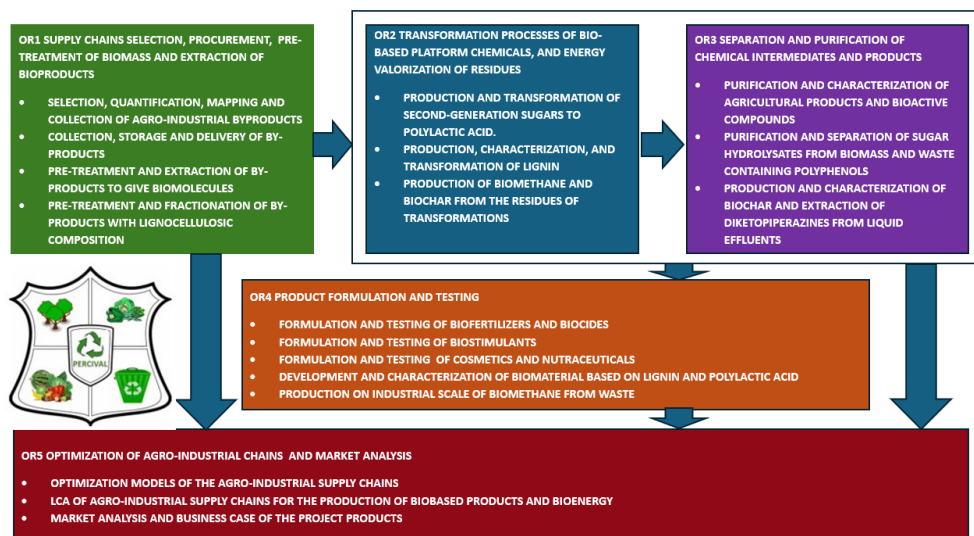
OR1 SUPPLY CHAINS SELECTION, PROCUREMENT, PRE-TREATMENT OF BIOMASS AND EXTRACTION OF BIOPRODUCTS

- SELECTION, QUANTIFICATION, MAPPING AND COLLECTION OF AGRO-INDUSTRIAL BYPRODUCTS
- COLLECTION, STORAGE AND DELIVERY OF BY-PRODUCTS
- PRE-TREATMENT AND EXTRACTION OF BY-PRODUCTS TO GIVE BIOMOLECULES
- PRE-TREATMENT AND FRACTIONATION OF BY-PRODUCTS WITH LIGNOCELLULOSIC COMPOSITION

OR2 TRANSFORMATION PROCESSES OF BIO-BASED PLATFORM CHEMICALS, AND ENERGY VALORIZATION OF RESIDUES

- PRODUCTION AND TRANSFORMATION OF SECOND-GENERATION SUGARS TO POLYLACTIC ACID.
- PRODUCTION, CHARACTERIZATION, AND TRANSFORMATION OF LIGNIN
- PRODUCTION OF BIOMETHANE AND BIOCHAR FROM THE RESIDUES OF TRANSFORMATIONS

OR3 SEPARATION AND PURIFICATION OF CHEMICAL INTERMEDIATES AND PRODUCTS

- PURIFICATION AND CHARACTERIZATION OF AGRICULTURAL PRODUCTS AND BIOACTIVE COMPOUNDS
- PURIFICATION AND SEPARATION OF SUGAR HYDROLYSATES FROM BIOMASS AND WASTE CONTAINING POLYPHENOLS
- PRODUCTION AND CHARACTERIZATION OF BIOCHAR AND EXTRACTION OF DIKETOPIPERAZINES FROM LIQUID EFFLUENTS

PERCIVAL

OR4 PRODUCT FORMULATION AND TESTING

- FORMULATION AND TESTING OF BIOFERTILIZERS AND BIOCIDES
- FORMULATION AND TESTING OF BIOSTIMULANTS
- FORMULATION AND TESTING OF COSMETICS AND NUTRACEUTICALS
- DEVELOPMENT AND CHARACTERIZATION OF BIOMATERIAL BASED ON LIGNIN AND POLYLACTIC ACID
- PRODUCTION ON INDUSTRIAL SCALE OF BIOMETHANE FROM WASTE

OR5 OPTIMIZATION OF AGRO-INDUSTRIAL CHAINS AND MARKET ANALYSIS

- OPTIMIZATION MODELS OF THE AGRO-INDUSTRIAL SUPPLY CHAINS
- LCA OF AGRO-INDUSTRIAL SUPPLY CHAINS FOR THE PRODUCTION OF BIOBASED PRODUCTS AND BIOENERGY
- MARKET ANALYSIS AND BUSINESS CASE OF THE PROJECT PRODUCTS